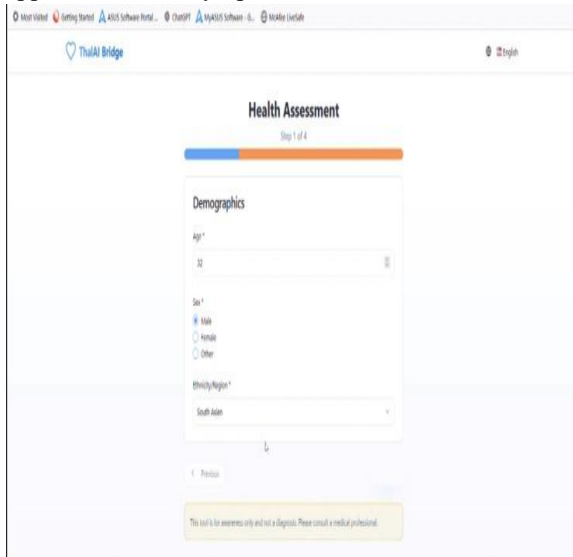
Most Visited Getting Started ASUS Software Portal... ChatGPT MyASUS Software - ... McAfee LiveSafe

ThaiAI Bridge

English

Health Assessment

Step 1 of 4

Demographics

Age *

32

Sex *

Male
Female
Other

Ethnicity/Region *

South Asian

< Previous

This tool is for awareness only and not a diagnosis. Please consult a medical professional.